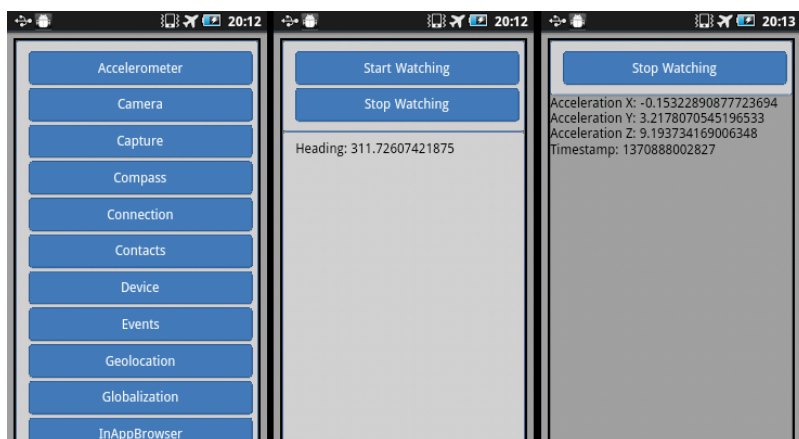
20:12

Accelerometer

Camera

Capture

Compass

Connection

Contacts

Device

Events

Geolocation

Globalization

InAppBrowser

20:12

Start Watching

Stop Watching

Heading: 311.72607421875

20:13

Stop Watching

Acceleration X: -0.15322890877723694
Acceleration Y: 3.2178070545196533
Acceleration Z: 9.193734169006348
Timestamp: 1370888002827